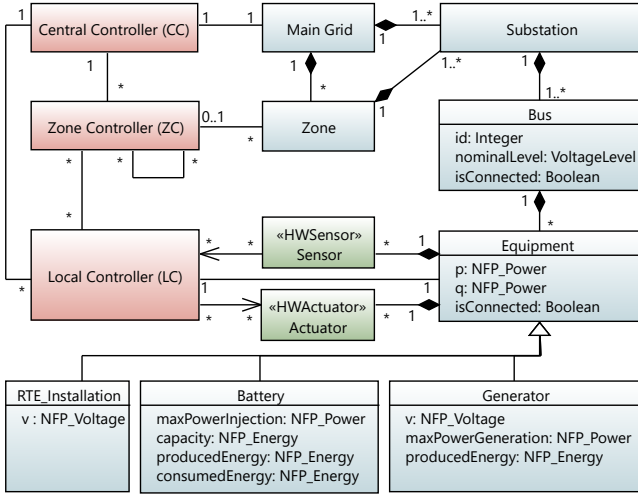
Central Controller (CC)
1
1
Main Grid
1
1..*
Substation
1
*
1
1
*
1..*
1
1
Zone Controller (ZC)
0..1
*
Zone
1..*
Bus
id: Integer
nominalLevel: VoltageLevel
isConnected: Boolean
*
*
*
*
1
*
«HWSensor»
Sensor
*
1
Equipment
p: NFP_Power
q: NFP_Power
isConnected: Boolean
*
Local Controller (LC)
1
*
«HWActuator»
Actuator
*
1
RTE_Installation
v : NFP_Voltage
Battery
maxPowerInjection: NFP_Power
capacity: NFP_Energy
producedEnergy: NFP_Energy
consumedEnergy: NFP_Energy
Generator
v: NFP_Voltage
maxPowerGeneration: NFP_Power
producedEnergy: NFP_Energy